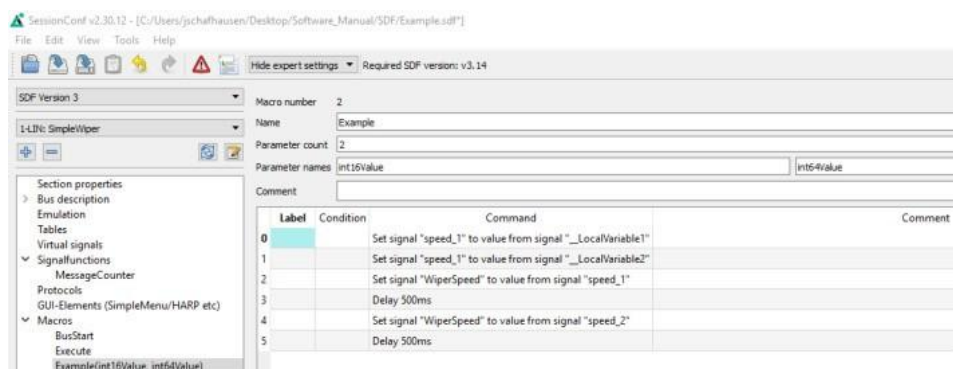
SessionConf v2.30.12 - [C:/Users/jschafhausen/Desktop/Software_Manual/SDF/Example.sdf*]

File Edit View Tools Help

Hide expert settings ▾ Required SDF version: v3.14

SDF Version 3

1-LIN: SimpleWiper

Section properties
Bus description
Emulation
Tables
Virtual signals
Signalfunctions
MessageCounter
Protocols
GUI-Elements (SimpleMenu/HARP etc)
Macros
BusStart
Execute
Example(int16Value, int64Value)

Macro number 2

Name Example

Parameter count 2

Parameter names int16Value int64Value

Comment

| | Label | Condition | Command | Comment |
|---|---|---|---|---|
| 0 | | | Set signal "speed_1" to value from signal "__LocalVariable1" | |
| 1 | | | Set signal "speed_1" to value from signal "__LocalVariable2" | |
| 2 | | | Set signal "WiperSpeed" to value from signal "speed_1" | |
| 3 | | | Delay 500ms | |
| 4 | | | Set signal "WiperSpeed" to value from signal "speed_2" | |
| 5 | | | Delay 500ms | |